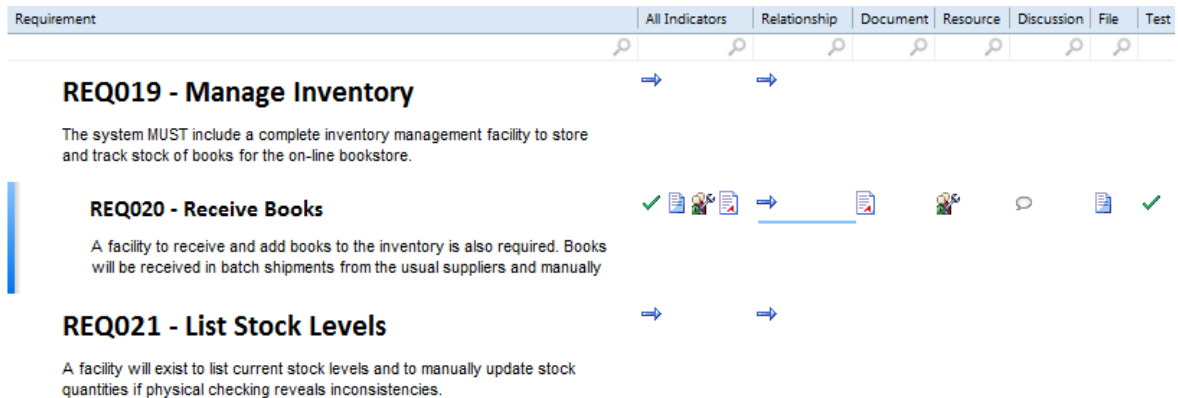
| Requirement | All Indicators | Relationship | Document | Resource | Discussion | File | Test |
|---|---|---|---|---|---|---|---|

REQ019 - Manage Inventory

The system MUST include a complete inventory management facility to store and track stock of books for the on-line bookstore.

REQ020 - Receive Books

A facility to receive and add books to the inventory is also required. Books will be received in batch shipments from the usual suppliers and manually

REQ021 - List Stock Levels

A facility will exist to list current stock levels and to manually update stock quantities if physical checking reveals inconsistencies.